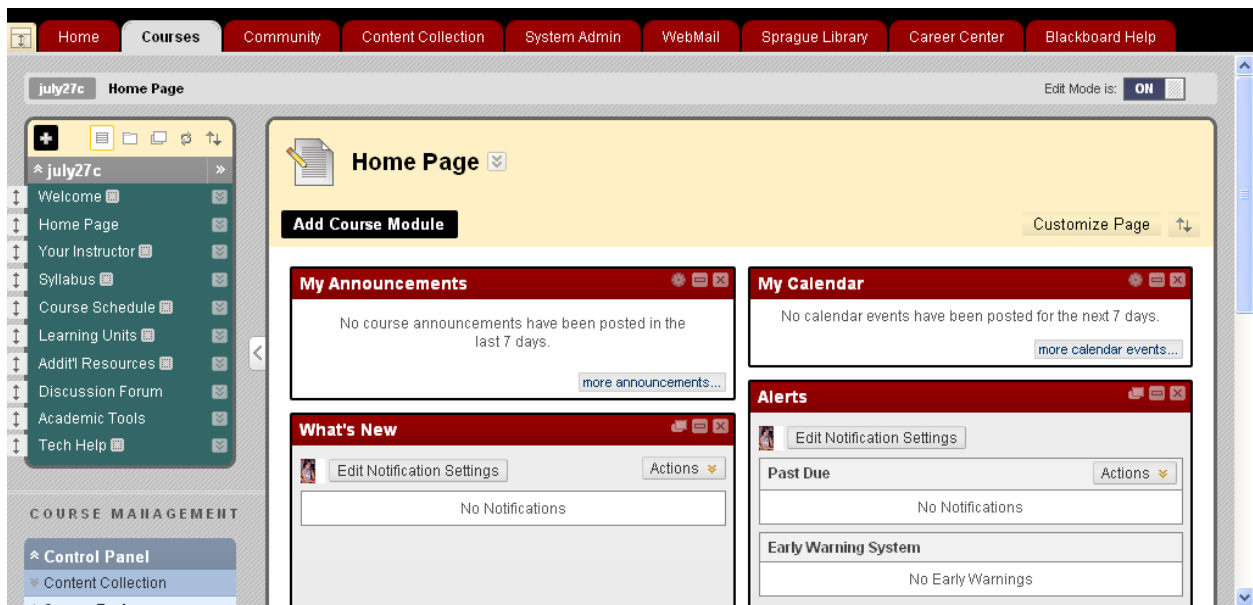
Home Courses Community Content Collection System Admin WebMail Sprague Library Career Center Blackboard Help

july27c Home Page

Edit Mode is: ON

july27c

Welcome

Home Page

Your Instructor

Syllabus

Course Schedule

Learning Units

Addit'l Resources

Discussion Forum

Academic Tools

Tech Help

COURSE MANAGEMENT

Control Panel

Content Collection

Home Page

Add Course Module

Customize Page

My Announcements

No course announcements have been posted in the last 7 days.

more announcements...

What's New

Edit Notification Settings

Actions

No Notifications

My Calendar

No calendar events have been posted for the next 7 days.

more calendar events...

Alerts

Edit Notification Settings

Past Due

Actions

No Notifications

Early Warning System

No Early Warnings